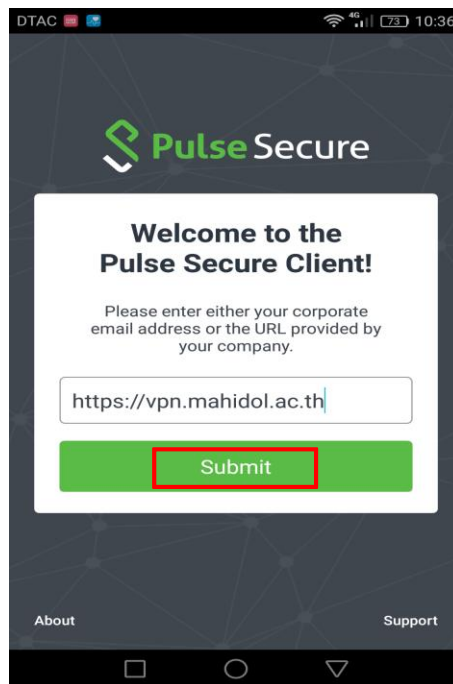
DTAC 4G 73 10:36

Pulse Secure

Welcome to the Pulse Secure Client!

Please enter either your corporate email address or the URL provided by your company.

https://vpn.mahidol.ac.th

Submit

About

Support